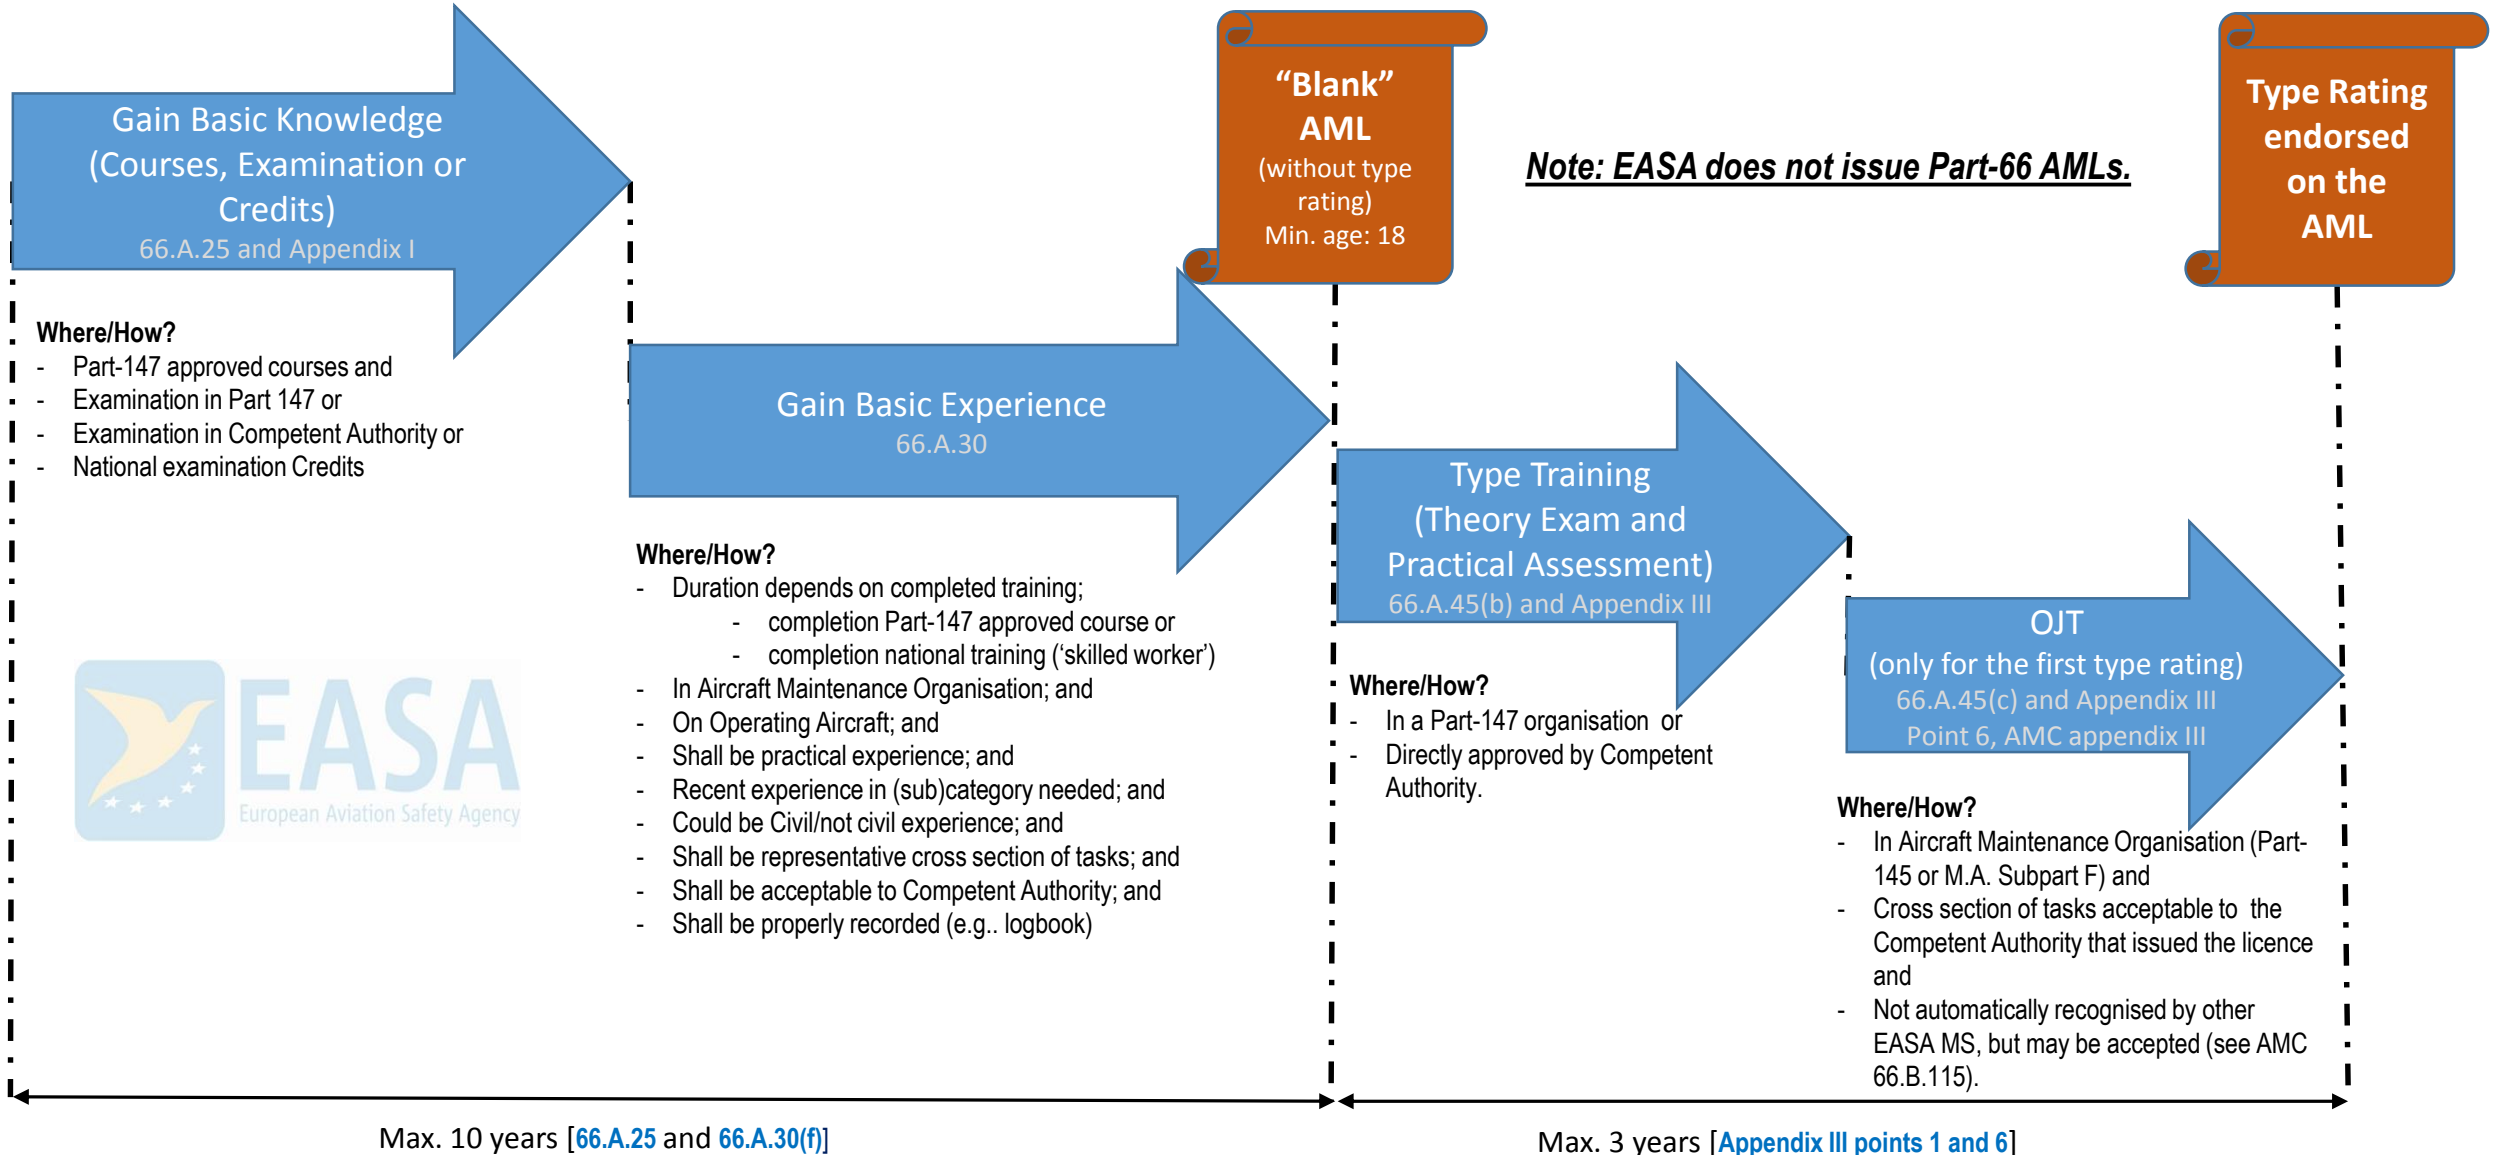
Gain Basic Knowledge (Courses, Examination or Credits)
66.A.25 and Appendix I

Where/How?
- Part-147 approved courses and
- Examination in Part 147 or
- Examination in Competent Authority or
- National examination Credits

EASA
European Aviation Safety Agency

Gain Basic Experience
66.A.30

Where/How?
- Duration depends on completed training;
 - completion Part-147 approved course or
 - completion national training (‘skilled worker’)
- In Aircraft Maintenance Organisation; and
- On Operating Aircraft; and
- Shall be practical experience; and
- Recent experience in (sub)category needed; and
- Could be Civil/not civil experience; and
- Shall be representative cross section of tasks; and
- Shall be acceptable to Competent Authority; and
- Shall be properly recorded (e.g.. logbook)

“Blank” AML
(without type rating)
Min. age: 18

Note: EASA does not issue Part-66 AMLs.

Type Rating endorsed on the AML

Type Training (Theory Exam and Practical Assessment)
66.A.45(b) and Appendix III

Where/How?
- In a Part-147 organisation or
- Directly approved by Competent Authority.

OJT
(only for the first type rating)
66.A.45(c) and Appendix III Point 6, AMC appendix III

Where/How?
- In Aircraft Maintenance Organisation (Part-145 or M.A. Subpart F) and
- Cross section of tasks acceptable to the Competent Authority that issued the licence and
- Not automatically recognised by other EASA MS, but may be accepted (see AMC 66.B.115).

Max. 10 years [66.A.25 and 66.A.30(f)]

Max. 3 years [Appendix III points 1 and 6]